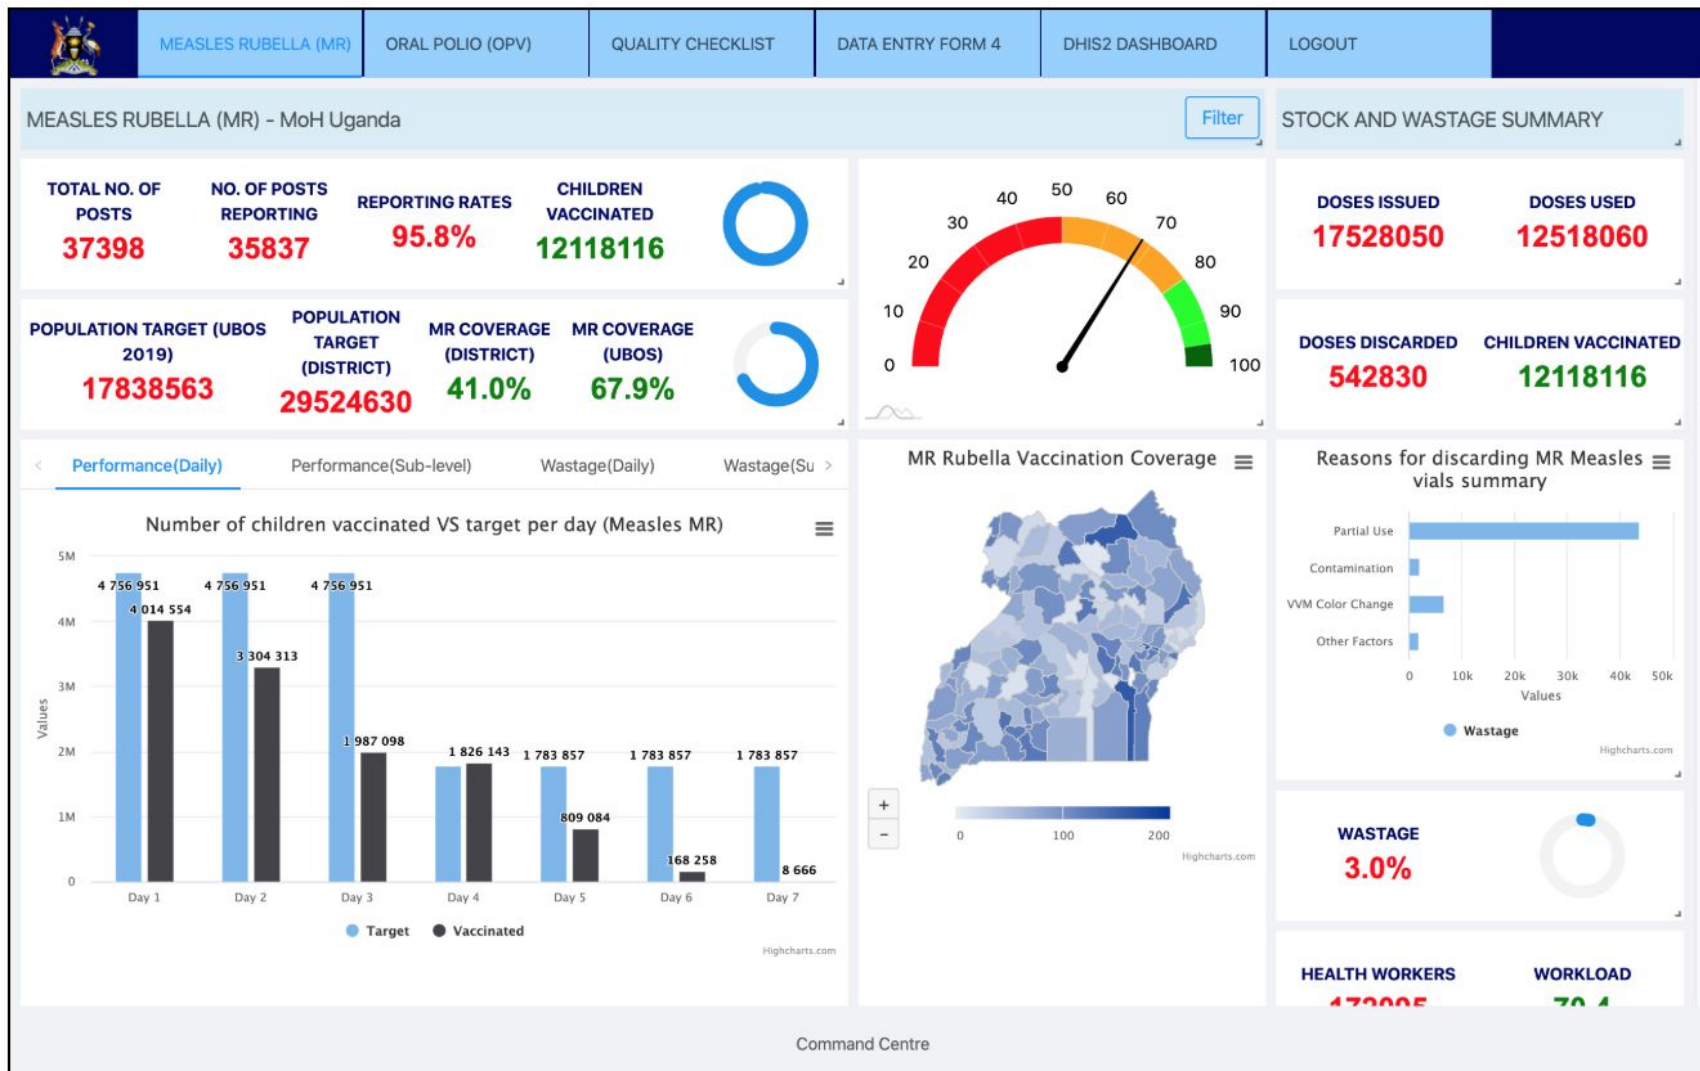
MEASLES RUBELLA (MR) | ORAL POLIO (OPV) | QUALITY CHECKLIST | DATA ENTRY FORM 4 | DHIS2 DASHBOARD | LOGOUT

MEASLES RUBELLA (MR) - MoH Uganda

Filter

STOCK AND WASTAGE SUMMARY

TOTAL NO. OF POSTS
37398

NO. OF POSTS REPORTING
35837

REPORTING RATES
95.8%

CHILDREN VACCINATED
12118116

POPULATION TARGET (UBOS 2019)
17838563

POPULATION TARGET (DISTRICT)
29524630

MR COVERAGE (DISTRICT)
41.0%

MR COVERAGE (UBOS)
67.9%

0 10 20 30 40 50 60 70 80 90 100

DOSES ISSUED
17528050

DOSES USED
12518060

DOSES DISCARDED
542830

CHILDREN VACCINATED
12118116

Performance(Daily) Performance(Sub-level) Wastage(Daily) Wastage(Su

Number of children vaccinated VS target per day (Measles MR)

5M
4M
3M
2M
1M
0
Values

4 756 951
4 014 554
4 756 951
3 304 313
4 756 951
1 987 098
1 826 143
1 783 857
809 084
1 783 857
168 258
1 783 857
8 666

Day 1 Day 2 Day 3 Day 4 Day 5 Day 6 Day 7

Target Vaccinated

Highcharts.com

MR Rubella Vaccination Coverage

+
−

0 100 200

Highcharts.com

Reasons for discarding MR Measles vials summary

Partial Use
Contamination
VVM Color Change
Other Factors

0 10k 20k 30k 40k 50k
Values

Wastage

Highcharts.com

WASTAGE
3.0%

HEALTH WORKERS
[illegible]

WORKLOAD
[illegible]

Command Centre